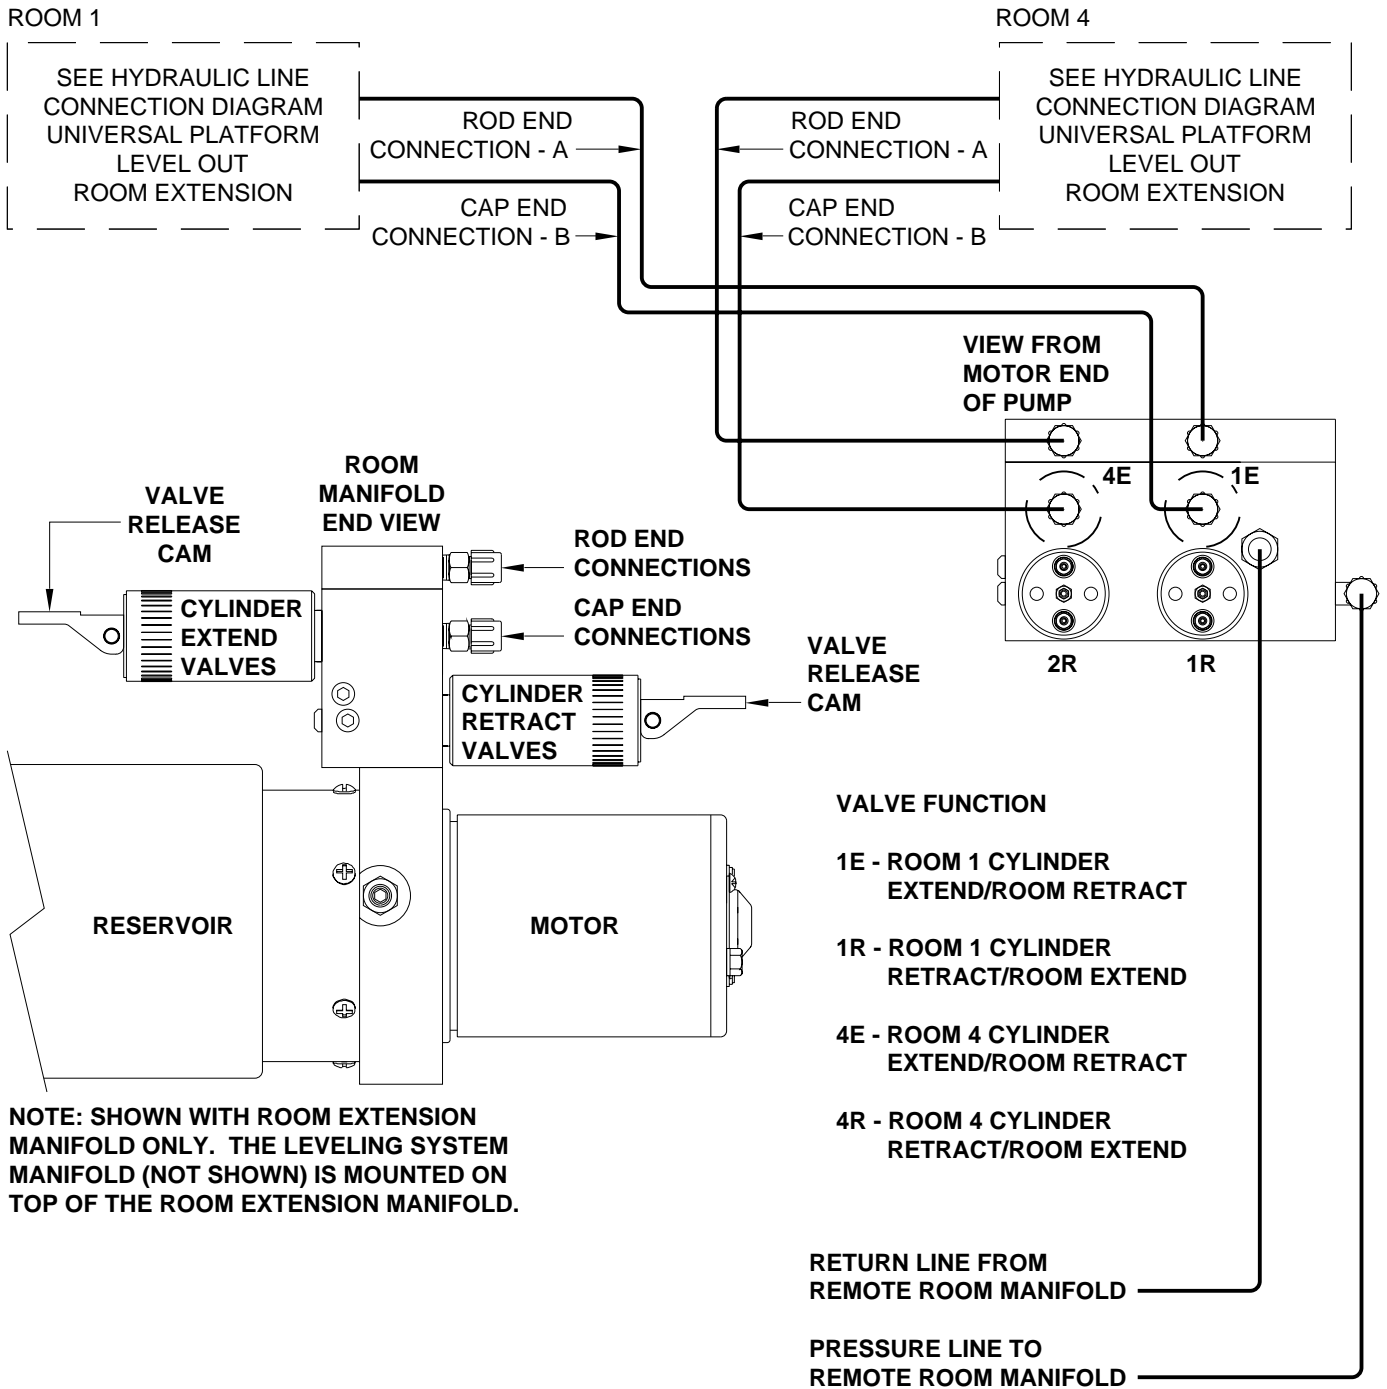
ROOM 1

SEE HYDRAULIC LINE CONNECTION DIAGRAM UNIVERSAL PLATFORM LEVEL OUT ROOM EXTENSION

ROD END CONNECTION - A

CAP END CONNECTION - B

ROOM 4

SEE HYDRAULIC LINE CONNECTION DIAGRAM UNIVERSAL PLATFORM LEVEL OUT ROOM EXTENSION

ROD END CONNECTION - A

CAP END CONNECTION - B

VIEW FROM MOTOR END OF PUMP

4E

1E

2R

1R

VALVE RELEASE CAM

ROOM MANIFOLD END VIEW

ROD END CONNECTIONS

CAP END CONNECTIONS

CYLINDER EXTEND VALVES

CYLINDER RETRACT VALVES

VALVE RELEASE CAM

RESERVOIR

MOTOR

VALVE FUNCTION

1E - ROOM 1 CYLINDER EXTEND/ROOM RETRACT

1R - ROOM 1 CYLINDER RETRACT/ROOM EXTEND

4E - ROOM 4 CYLINDER EXTEND/ROOM RETRACT

4R - ROOM 4 CYLINDER RETRACT/ROOM EXTEND

NOTE: SHOWN WITH ROOM EXTENSION MANIFOLD ONLY. THE LEVELING SYSTEM MANIFOLD (NOT SHOWN) IS MOUNTED ON TOP OF THE ROOM EXTENSION MANIFOLD.

RETURN LINE FROM REMOTE ROOM MANIFOLD

PRESSURE LINE TO REMOTE ROOM MANIFOLD